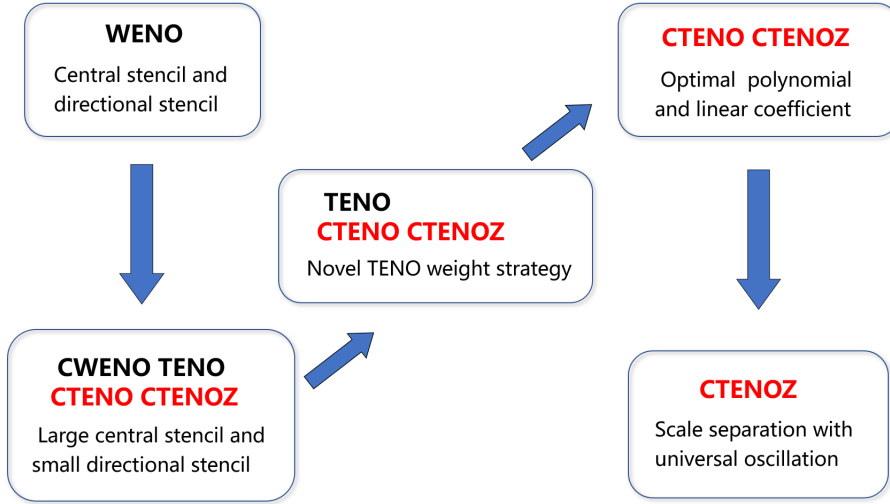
WENO

Central stencil and directional stencil

CWENO TENO
CTENO CTENOZ

Large central stencil and small directional stencil

TENO
CTENO CTENOZ

Novel TENO weight strategy

CTENO CTENOZ

Optimal polynomial and linear coefficient

CTENOZ

Scale separation with universal oscillation